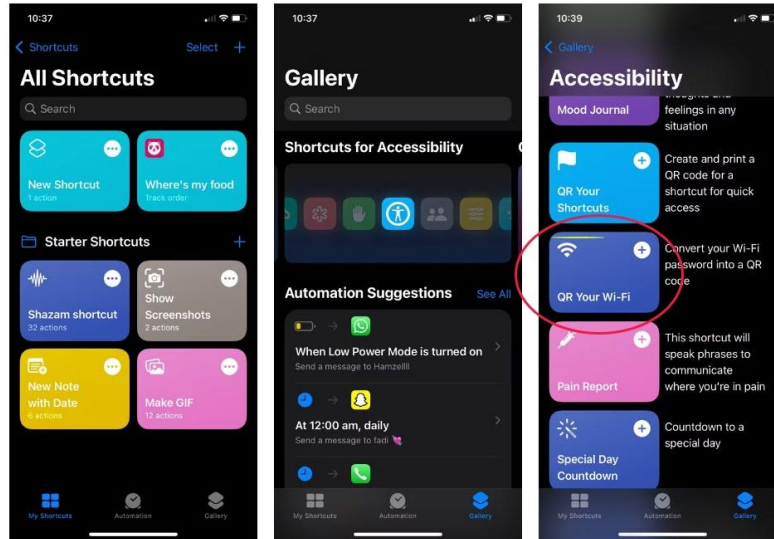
10:37

Shortcuts Select +

All Shortcuts

Search

New Shortcut
1 action

Where's my food
Track order

Starter Shortcuts +

Shazam shortcut
32 actions

Show Screenshots
2 actions

New Note with Date
6 actions

Make GIF
12 actions

My Shortcuts Automation Gallery

10:37

Gallery

Search

Shortcuts for Accessibility

Automation Suggestions See All

When Low Power Mode is turned on
Send a message to Hamzellll

At 12:00 am, daily
Send a message to fadi

My Shortcuts Automation Gallery

10:39

Gallery

Accessibility

Mood Journal

thoughts and feelings in any situation

QR Your Shortcuts

Create and print a QR code for a shortcut for quick access

QR Your Wi-Fi

Convert your Wi-Fi password into a QR code

Pain Report

This shortcut will speak phrases to communicate where you're in pain

Special Day Countdown

Countdown to a special day

My Shortcuts Automation Gallery